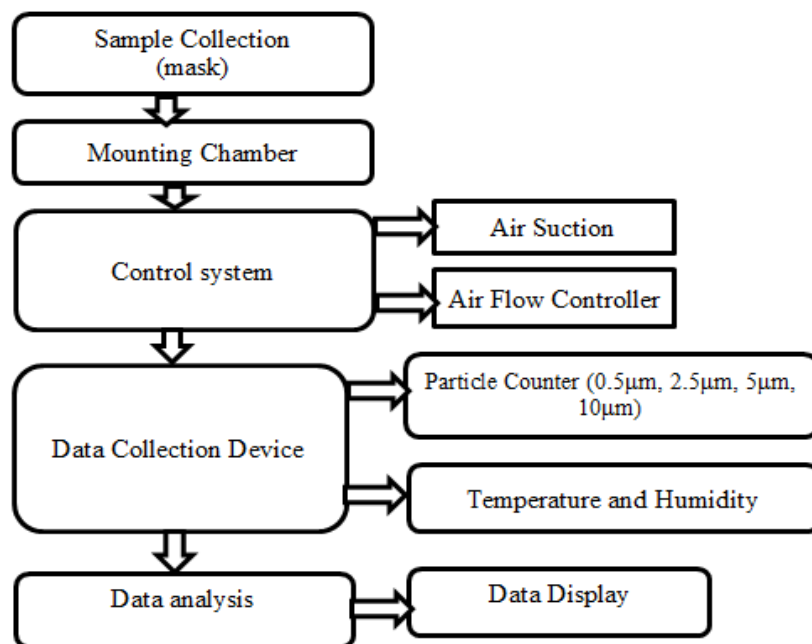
Sample Collection (mask)

Mounting Chamber

Control system

Air Suction

Air Flow Controller

Data Collection Device

Particle Counter (0.5μm, 2.5μm, 5μm, 10μm)

Temperature and Humidity

Data analysis

Data Display